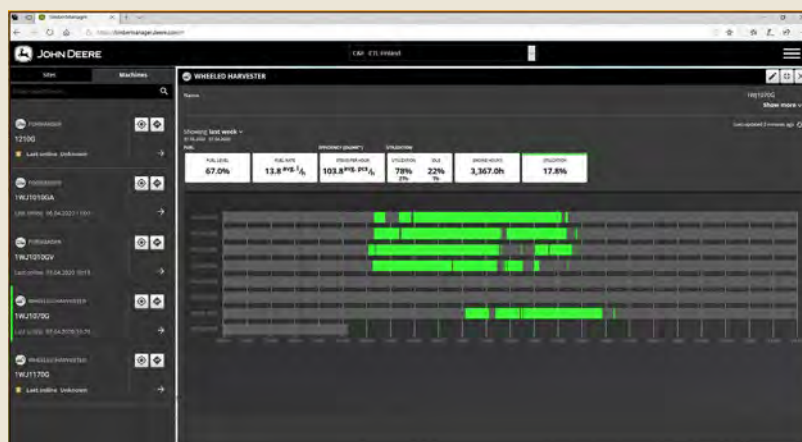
TimberManager

https://timbermanager.deere.com

JOHN DEERE

C&F ETL Finland

Sites

Machines

FORWARDER
1210G
Last online Unknown

FORWARDER
1WJ1010GA
Last online 06.04.2020 10:51

FORWARDER
1WJ1010GV
Last online 15.04.2020 10:15

WHEELED HARVESTER
1WJ1070G
Last online 15.04.2020 10:25

WHEELED HARVESTER
1WJ1170G
Last online Unknown

WHEELED HARVESTER

Name

1WJ1070G

Show more

Showing last week

Last updated 2 minutes ago

FUEL

EFFICIENCY (E0/H)

UTILIZATION

| FUEL LEVEL | FUEL RATE | STEMS PER HOUR | UTILIZATION | IDLE | ENGINE HOURS | UTILIZATION |
|---|---|---|---|---|---|---|
| 67.0% | 13.8 $^{PCS}/_{h}$ | 103.8 $^{PCS}/_{h}$ | 78% | 22% | 3,367.0h | 17.8% |